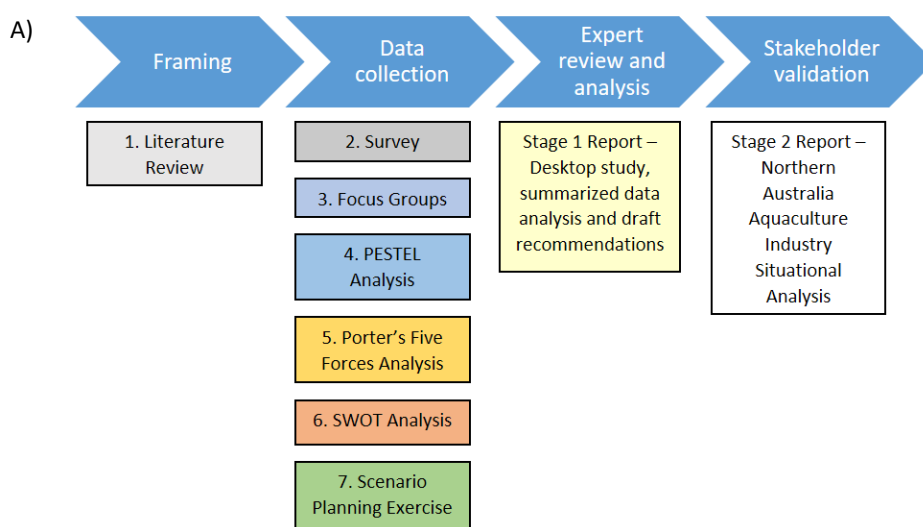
A)

Framing

Data collection

Expert review and analysis

Stakeholder validation

1. Literature Review

2. Survey

3. Focus Groups

4. PESTEL Analysis

5. Porter's Five Forces Analysis

6. SWOT Analysis

7. Scenario Planning Exercise

Stage 1 Report – Desktop study, summarized data analysis and draft recommendations

Stage 2 Report – Northern Australia Aquaculture Industry Situational Analysis